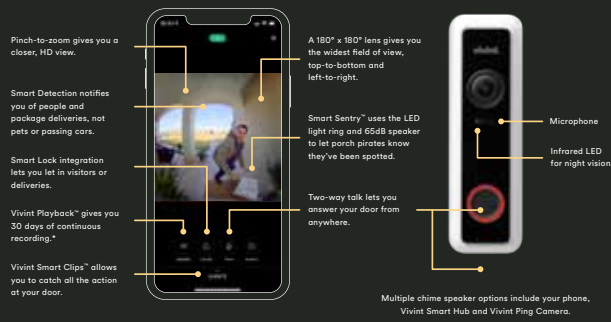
Pinch-to-zoom gives you a closer, HD view.

Smart Detection notifies you of people and package deliveries, not pets or passing cars.

Smart Lock integration lets you let in visitors or deliveries.

Vivint Playback™ gives you 30 days of continuous recording.*

Vivint Smart Clips™ allows you to catch all the action at your door.

A 180° x 180° lens gives you the widest field of view, top-to-bottom and left-to-right.

Smart Sentry™ uses the LED light ring and 65dB speaker to let porch pirates know they've been spotted.

Two-way talk lets you answer your door from anywhere.

Microphone

Infrared LED for night vision

Multiple chime speaker options include your phone, Vivint Smart Hub and Vivint Ping Camera.